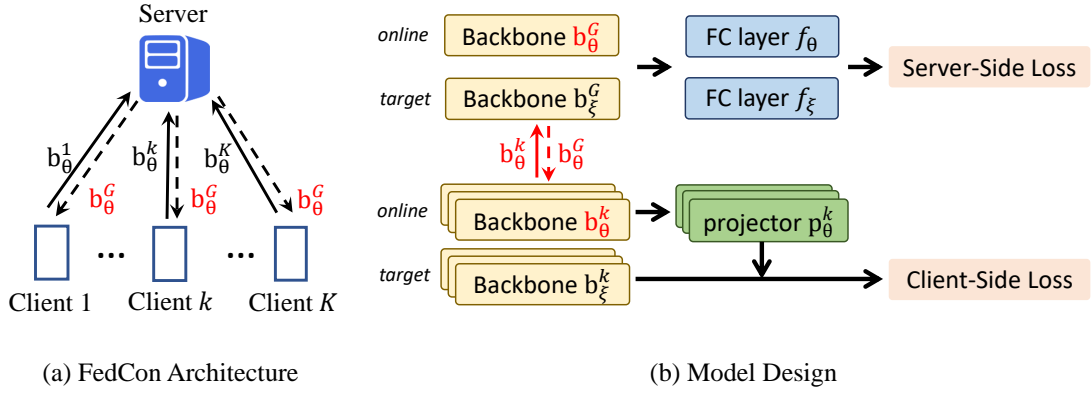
Server

$b_\theta^1$ $b_\theta^G$ $b_\theta^k$ $b_\theta^G$ $b_\theta^K$ $b_\theta^G$

Client 1 ... Client $k$ ... Client $K$

(a) FedCon Architecture

online Backbone $b_\theta^G$

target Backbone $b_\xi^G$

FC layer $f_\theta$

FC layer $f_\xi$

Server-Side Loss

$b_\theta^k$ $b_\theta^G$

online Backbone $b_\theta^k$

projector $p_\theta^k$

target Backbone $b_\xi^k$

Client-Side Loss

(b) Model Design